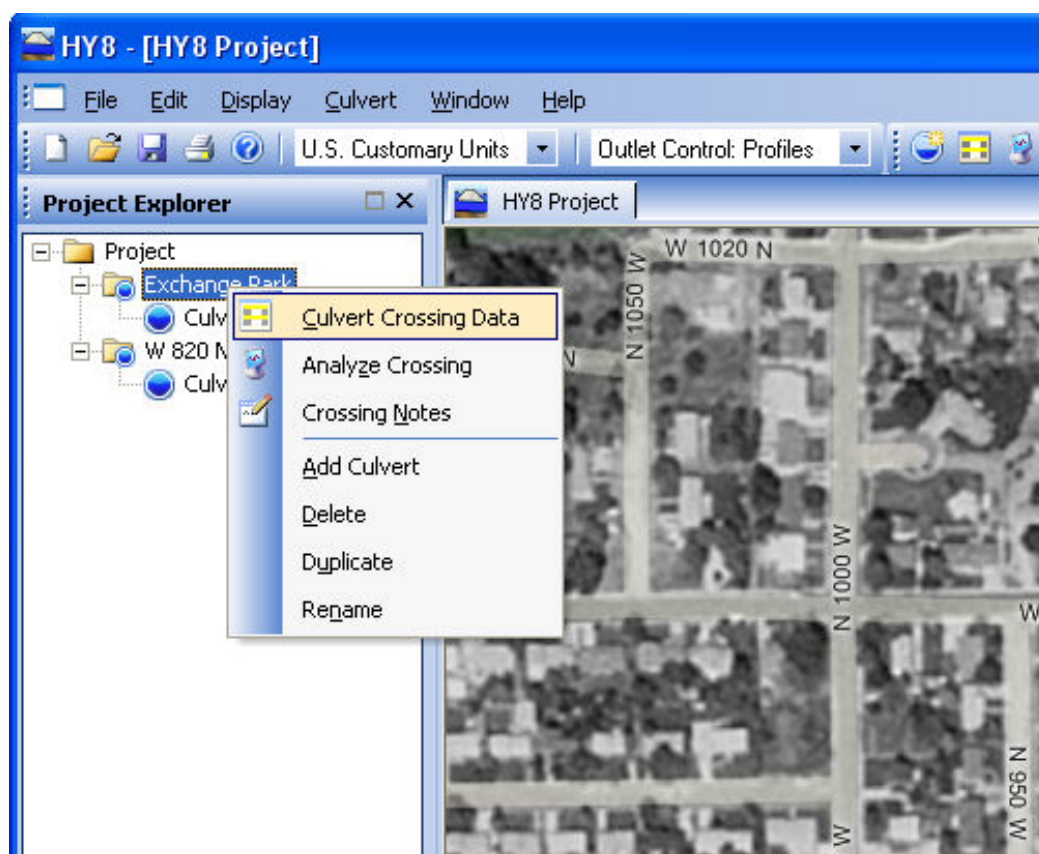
HY8 - [HY8 Project]

File Edit Display Culvert Window Help

U.S. Customary Units

Outlet Control: Profiles

Project Explorer

HY8 Project

Project

Exchange Park

Culv

W 820 N

Culv

Culvert Crossing Data

Analyze Crossing

Crossing Notes

Add Culvert

Delete

Duplicate

Rename

W 1020 N

N 1050 W

N

N 1000 W

W

N 950 W

W